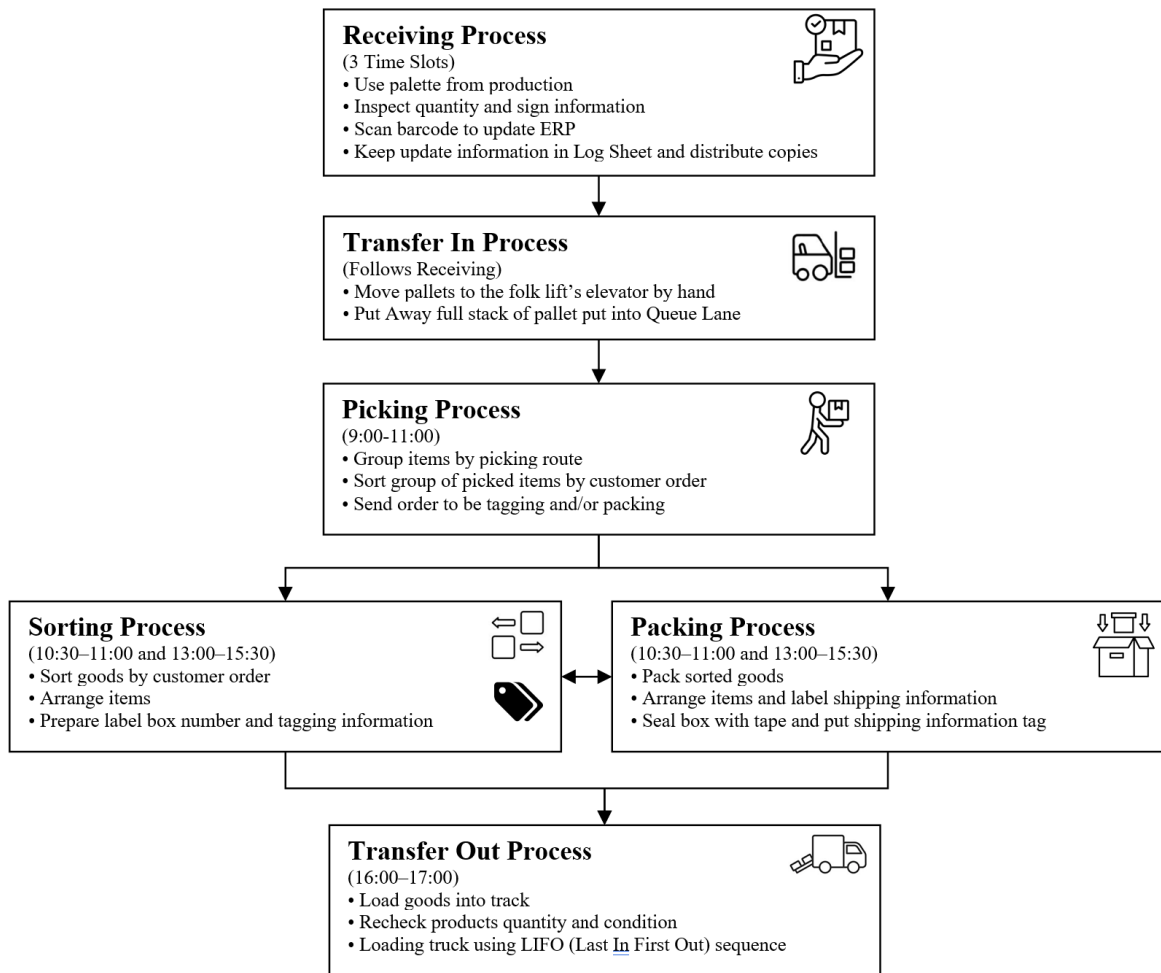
Receiving Process
(3 Time Slots)
• Use palette from production
• Inspect quantity and sign information
• Scan barcode to update ERP
• Keep update information in Log Sheet and distribute copies

Transfer In Process
(Follows Receiving)
• Move pallets to the folk lift's elevator by hand
• Put Away full stack of pallet put into Queue Lane

Picking Process
(9:00-11:00)
• Group items by picking route
• Sort group of picked items by customer order
• Send order to be tagging and/or packing

Sorting Process
(10:30–11:00 and 13:00–15:30)
• Sort goods by customer order
• Arrange items
• Prepare label box number and tagging information

Packing Process
(10:30–11:00 and 13:00–15:30)
• Pack sorted goods
• Arrange items and label shipping information
• Seal box with tape and put shipping information tag

Transfer Out Process
(16:00–17:00)
• Load goods into track
• Recheck products quantity and condition
• Loading truck using LIFO (Last In First Out) sequence